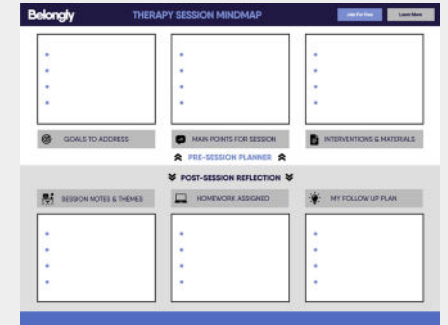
Belongly

THERAPY SESSION MINDMAP

Join For Free

Learn More

GOALS TO ADDRESS

MAIN POINTS FOR SESSION

INTERVENTIONS & MATERIALS

PRE-SESSION PLANNER

POST-SESSION REFLECTION

SESSION NOTES & THEMES

HOMEWORK ASSIGNED

MY FOLLOW UP PLAN